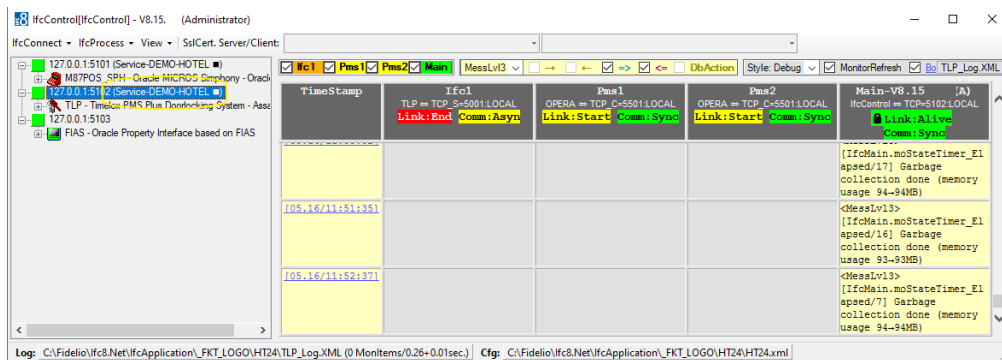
IfcControl[IfcControl] - V8.15. (Administrator)

IfcConnect ▾ IfcProcess ▾ View ▾ SslCert. Server/Client:

127.0.0.1:5101 (Service-DEMO-HOTEL ■)
M87POS_SPH - Oracle MICROS Simphony - Oracle
127.0.0.1:5102 (Service-DEMO-HOTEL ■)
TLP - Timelox PMS Plus Doorlocking System - Assa
127.0.0.1:5103
FIAS - Oracle Property Interface based on FIAS

Ifc1 Pms1 Pms2 Main MessLvl3 → ← => <= DbAction Style: Debug MonitorRefresh Bo TLP_Log.XML

| TimeStamp | Ifc1 TLP ⇔ TCP_S=5001:LOCAL Link:End Comm:Asyn | Pms1 OPERA ⇔ TCP_C=5501:LOCAL Link:Start Comm:Sync | Pms2 OPERA ⇔ TCP_C=5501:LOCAL Link:Start Comm:Sync | Main-V8.15 (A) IfcControl ⇔ TCP=5102:LOCAL Link:Alive Comm:Sync |
|---|---|---|---|---|
| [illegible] | | | | [IfcMain.moStateTimer_Elapsed/17] Garbage collection done (memory usage 94→94MB) |
| [05.16/11:51:35] | | | | <MessLvl3> [IfcMain.moStateTimer_Elapsed/16] Garbage collection done (memory usage 93→93MB) |
| [05.16/11:52:37] | | | | <MessLvl3> [IfcMain.moStateTimer_Elapsed/7] Garbage collection done (memory usage 94→94MB) |

Log: C:\Fidelio\Ifc8.Net\IfcApplication\_FKT_LOGO\HT24\TLP_Log.XML (0 MonItems/0.26+0.01sec.) Cfg: C:\Fidelio\Ifc8.Net\IfcApplication\_FKT_LOGO\HT24\HT24.xml